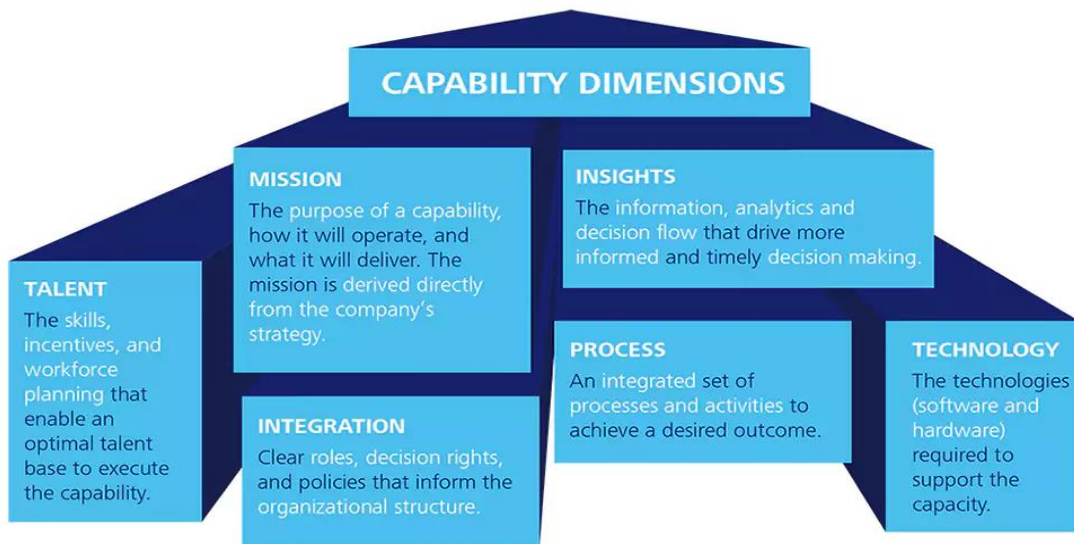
CAPABILITY DIMENSIONS

MISSION
The purpose of a capability, how it will operate, and what it will deliver. The mission is derived directly from the company's strategy.

INSIGHTS
The information, analytics and decision flow that drive more informed and timely decision making.

TALENT
The skills, incentives, and workforce planning that enable an optimal talent base to execute the capability.

PROCESS
An integrated set of processes and activities to achieve a desired outcome.

TECHNOLOGY
The technologies (software and hardware) required to support the capacity.

INTEGRATION
Clear roles, decision rights, and policies that inform the organizational structure.